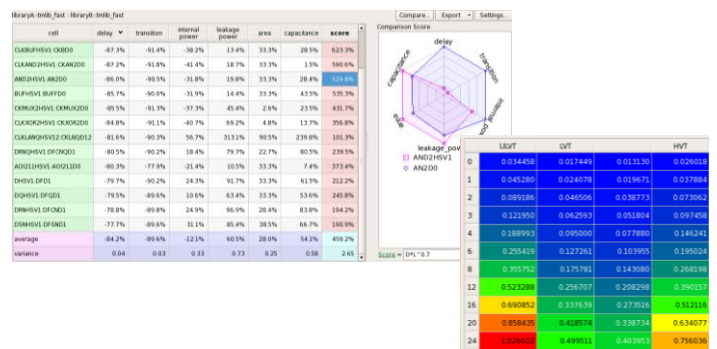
libraryA: tmlib_fast : libraryB: tmlib_fast

Compare... Export ▾ Settings...

| cell | delay ▾ | transition | internal power | leakage power | area | capacitance | score |
|---|---|---|---|---|---|---|---|
| CLKBUFHSV1 CKBD0 | -87.3% | -91.4% | -38.2% | 13.4% | 33.3% | 28.5% | 623.3% |
| CLKAND2HSV1 CKAN2D0 | -87.2% | -91.8% | -41.4% | 18.7% | 33.3% | 1.5% | 590.6% |
| AND2HSV1 AN2D0 | -86.0% | -90.5% | -31.8% | 19.8% | 33.3% | 28.4% | 529.6% |
| BUFHSV1 BUFFD0 | -85.7% | -90.0% | -31.9% | 14.4% | 33.3% | 43.5% | 535.3% |
| CKMUX2HSV1 CKMUX2D0 | -85.5% | -91.3% | -37.3% | 45.4% | 2.6% | 23.5% | 431.7% |
| CKXOR2HSV1 CKXOR2D0 | -84.8% | -91.1% | -40.7% | 69.2% | 4.8% | 13.7% | 356.8% |
| CLKLANQHSV12 CKLNQD12 | -81.6% | -90.3% | 56.7% | 313.1% | 90.5% | 239.8% | 101.3% |
| DRNQHSV1 DFCNQD1 | -80.5% | -90.2% | 18.4% | 79.7% | 22.7% | 80.5% | 239.5% |
| AOI211HSV1 AOI211D0 | -80.3% | -77.9% | -21.4% | 10.5% | 33.3% | 7.4% | 373.4% |
| DHSV1 DFD1 | -79.7% | -90.2% | 24.3% | 91.7% | 33.3% | 61.5% | 212.2% |
| DQHSV1 DFQD1 | -79.5% | -89.6% | 10.6% | 63.4% | 33.3% | 53.6% | 245.8% |
| DRNHSV1 DFCND1 | -78.8% | -89.8% | 24.9% | 96.9% | 28.4% | 83.8% | 194.2% |
| DSNHSV1 DFSND1 | -77.7% | -89.6% | 31.1% | 85.4% | 38.5% | 66.7% | 190.9% |
| average | -84.2% | -89.6% | -12.1% | 60.5% | 28.0% | 54.1% | 459.2% |
| variance | 0.04 | 0.03 | 0.33 | 0.73 | 0.25 | 0.58 | 2.65 |

Comparison Score
delay
transition
internal_power
leakage_pow
area
capacitance
AND2HSV1
AN2D0

Score = D*L^0.7

| | ULVT | LVT | SVT | HVT |
|---|---|---|---|---|
| 0 | 0.034458 | 0.017449 | 0.013130 | 0.026018 |
| 1 | 0.045280 | 0.024078 | 0.019671 | 0.037884 |
| 2 | 0.089186 | 0.046506 | 0.038773 | 0.073062 |
| 3 | 0.121950 | 0.062593 | 0.051804 | 0.097458 |
| 4 | 0.188993 | 0.095000 | 0.077880 | 0.146241 |
| 6 | 0.255419 | 0.127261 | 0.103955 | 0.195024 |
| 8 | 0.355752 | 0.175781 | 0.143080 | 0.268198 |
| 12 | 0.523288 | 0.256707 | 0.208298 | 0.390157 |
| 16 | 0.690852 | 0.337639 | 0.273516 | 0.512116 |
| 20 | 0.858435 | 0.418574 | 0.338734 | 0.634077 |
| 24 | 1.026022 | 0.499511 | 0.403953 | 0.756036 |